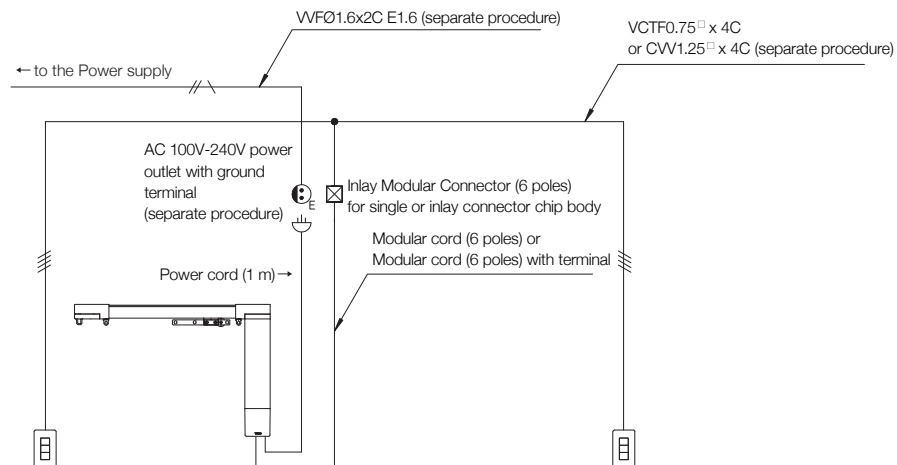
VVFØ1.6x2C E1.6 (separate procedure)

VCTF0.75□ x 4C
or CVV1.25□ x 4C (separate procedure)

← to the Power supply

AC 100V-240V power outlet with ground terminal (separate procedure)

E

Inlay Modular Connector (6 poles) for single or inlay connector chip body

Modular cord (6 poles) or
Modular cord (6 poles) with terminal

Power cord (1 m) →